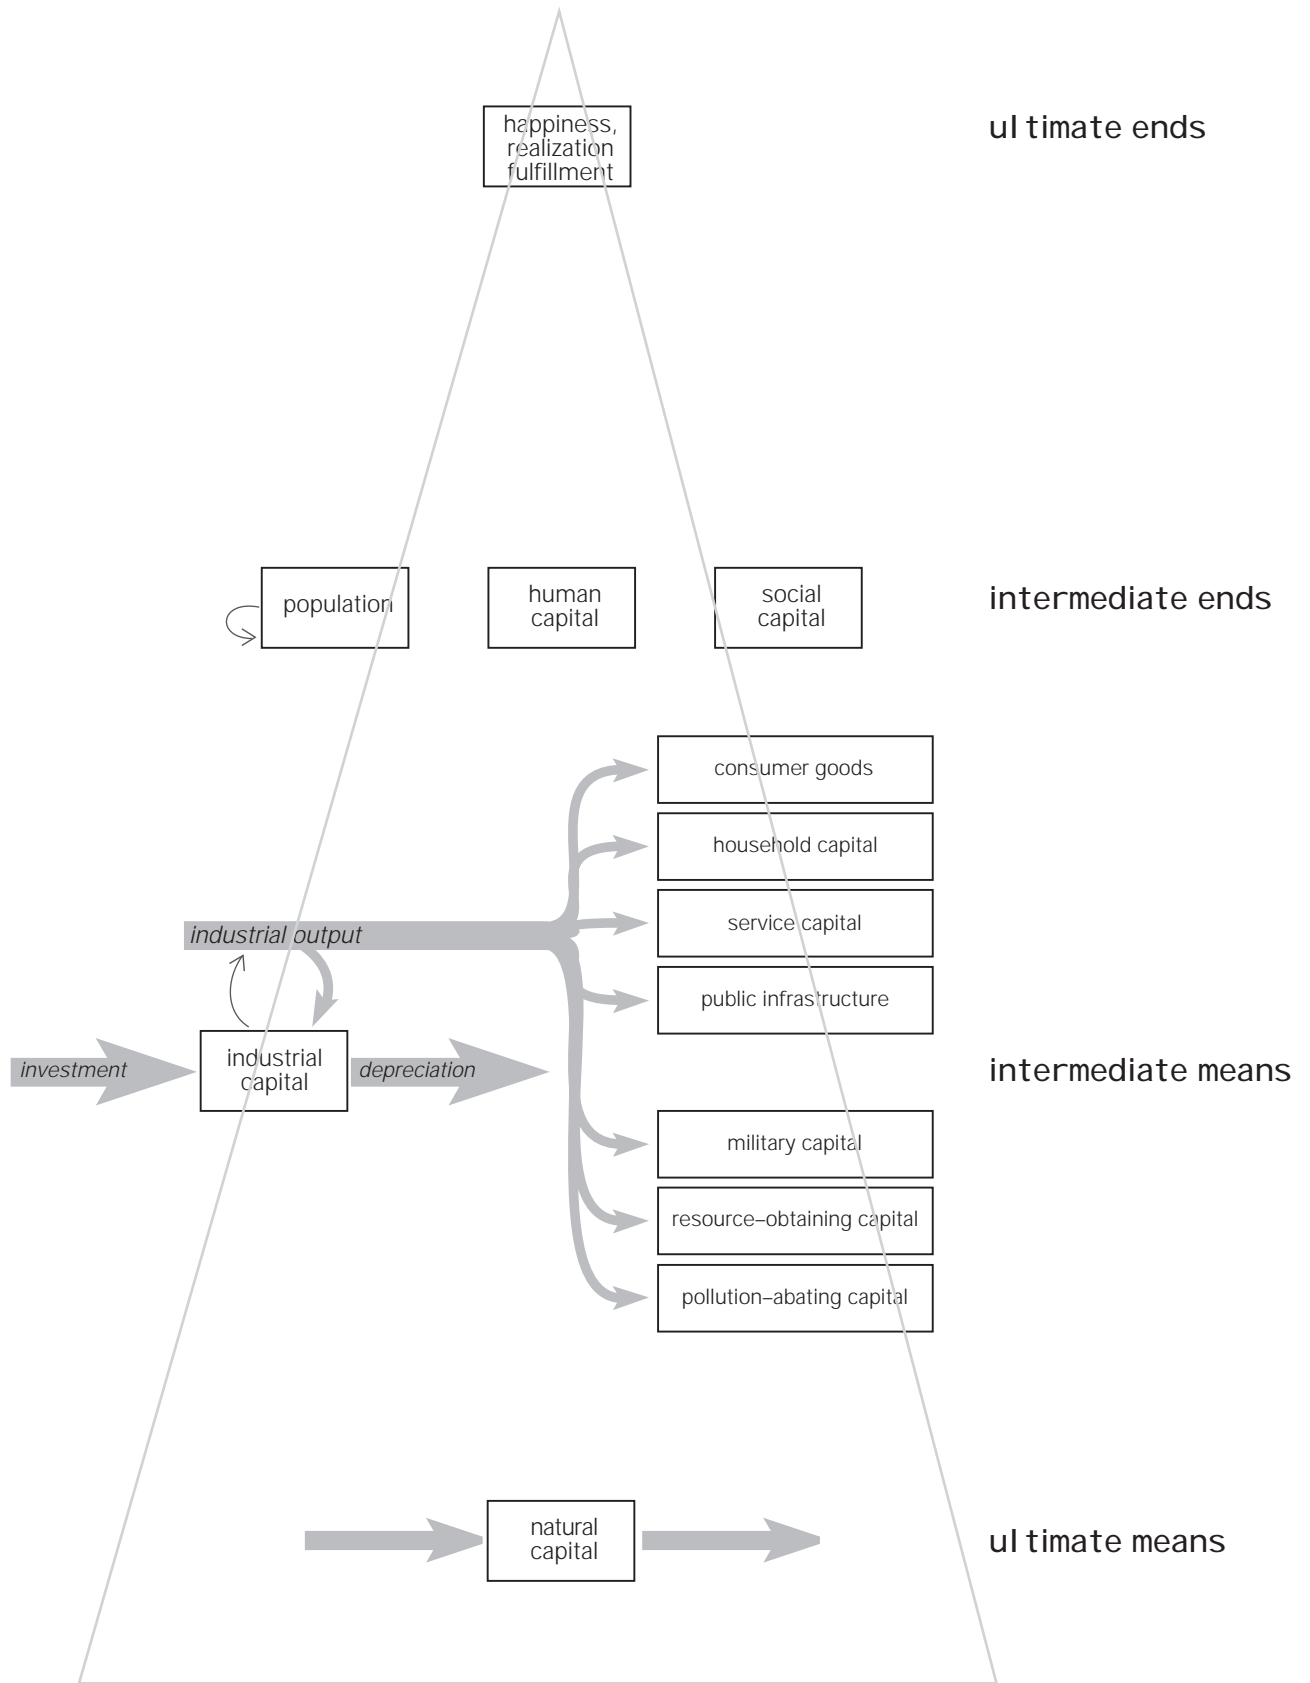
happiness, realization fulfillment

ultimate ends

population

human capital

social capital

intermediate ends

consumer goods

household capital

service capital

public infrastructure

industrial output

investment

industrial capital

depreciation

intermediate means

military capital

resource–obtaining capital

pollution–abating capital

natural capital

ultimate means